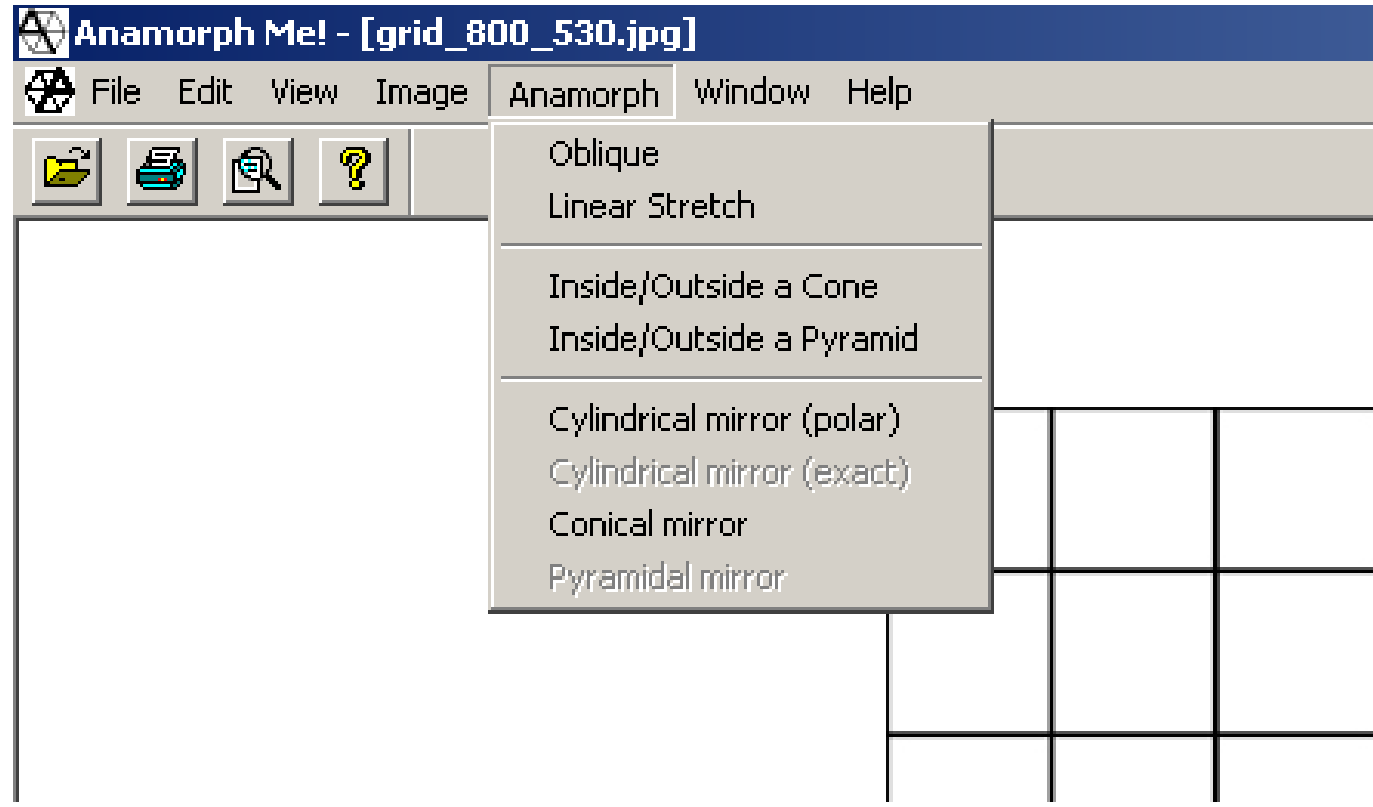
Anamorph Me! - [grid_800_530.jpg]

File Edit View Image Anamorph Window Help

Oblique
Linear Stretch

Inside/Outside a Cone
Inside/Outside a Pyramid

Cylindrical mirror (polar)
Cylindrical mirror (exact)
Conical mirror
Pyramidal mirror